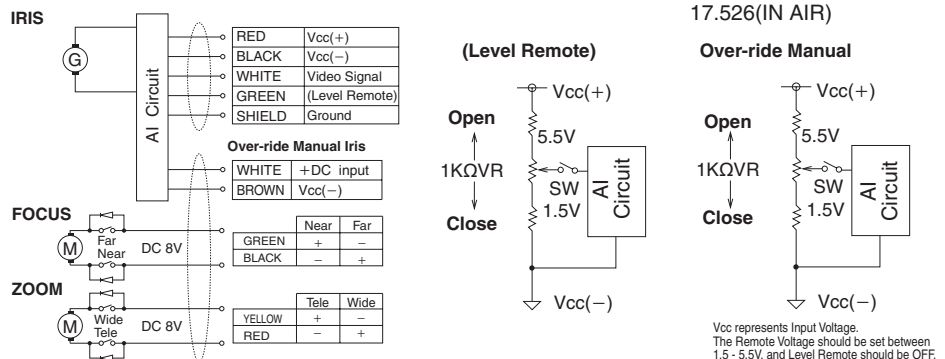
IRIS

G

AI Circuit

| RED | Vcc(+) |
|---|---|
| BLACK | Vcc(−) |
| WHITE | Video Signal |
| GREEN | (Level Remote) |
| SHIELD | Ground |

Over-ride Manual Iris

| WHITE | +DC input |
|---|---|
| BROWN | Vcc(−) |

FOCUS

M

Far
Near

DC 8V

| | Near | Far |
|---|---|---|
| GREEN | + | − |
| BLACK | − | + |

ZOOM

M

Wide
Tele

DC 8V

| | Tele | Wide |
|---|---|---|
| YELLOW | + | − |
| RED | − | + |

17.526(IN AIR)

(Level Remote)

Vcc(+)

Open

5.5V

1KΩVR

SW

AI Circuit

1.5V

Close

Vcc(−)

Over-ride Manual

Vcc(+)

Open

5.5V

1KΩVR

SW

AI Circuit

1.5V

Close

Vcc(−)

Vcc represents Input Voltage.
The Remote Voltage should be set between 1.5 - 5.5V. and Level Remote should be OFF.